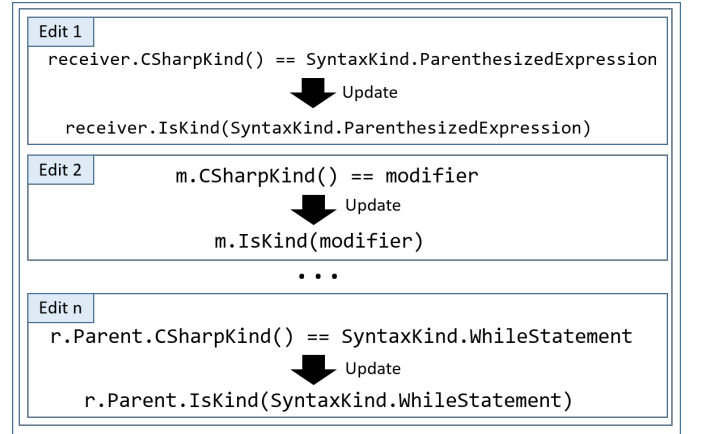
Edit 1

receiver.CSharpKind() == SyntaxKind.ParenthesizedExpression

Update

receiver.IsKind(SyntaxKind.ParenthesizedExpression)

Edit 2

m.CSharpKind() == modifier

Update

m.IsKind(modifier)

• • •

Edit n

r.Parent.CSharpKind() == SyntaxKind.WhileStatement

Update

r.Parent.IsKind(SyntaxKind.WhileStatement)